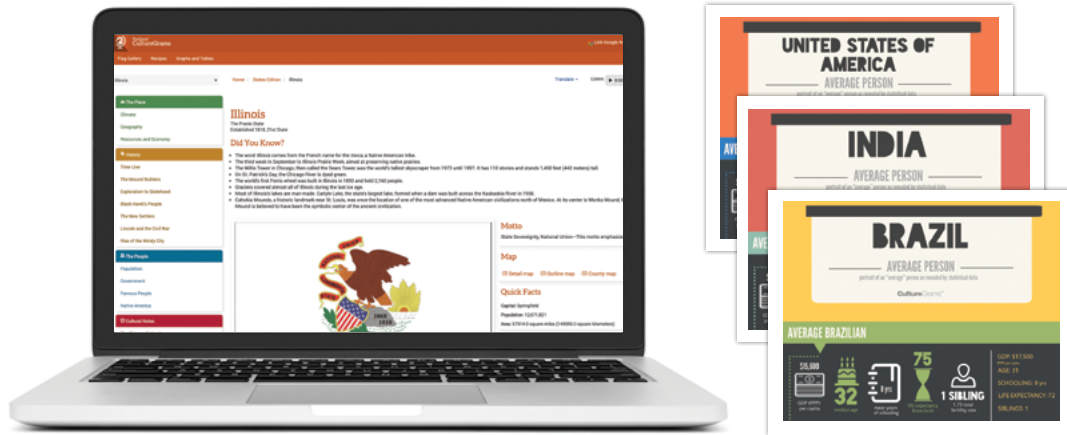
CultureGrams

Flag Gallery Recipes Graphs and Tables

Illinois

Home | States Edition | Illinois

Translate

The Place

Climate

Geography

Resources and Economy

History

Time Line

The Mound Builders

Exploration to Statehood

Black Hawk's People

The New Settlers

Lincoln and the Civil War

Rise of the Windy City

The People

Population

Government

Famous People

Native America

Cultural Notes

Illinois

The Prairie State
Established 1818, 21st State

Did You Know?

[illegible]

Motto

State Sovereignty, National Union

Map

Quick Facts

Capital: Springfield

Population: 12,671,821

UNITED STATES OF AMERICA

AVERAGE PERSON

INDIA

AVERAGE PERSON

BRAZIL

AVERAGE PERSON

CultureGrams

AVERAGE BRAZILIAN

$15,600

32

75

1 SIBLING

GDP: $11,500

AGE: 31

SCHOOLING: 8 yrs

LIFE EXPECTANCY: 72

SIBLINGS: 1